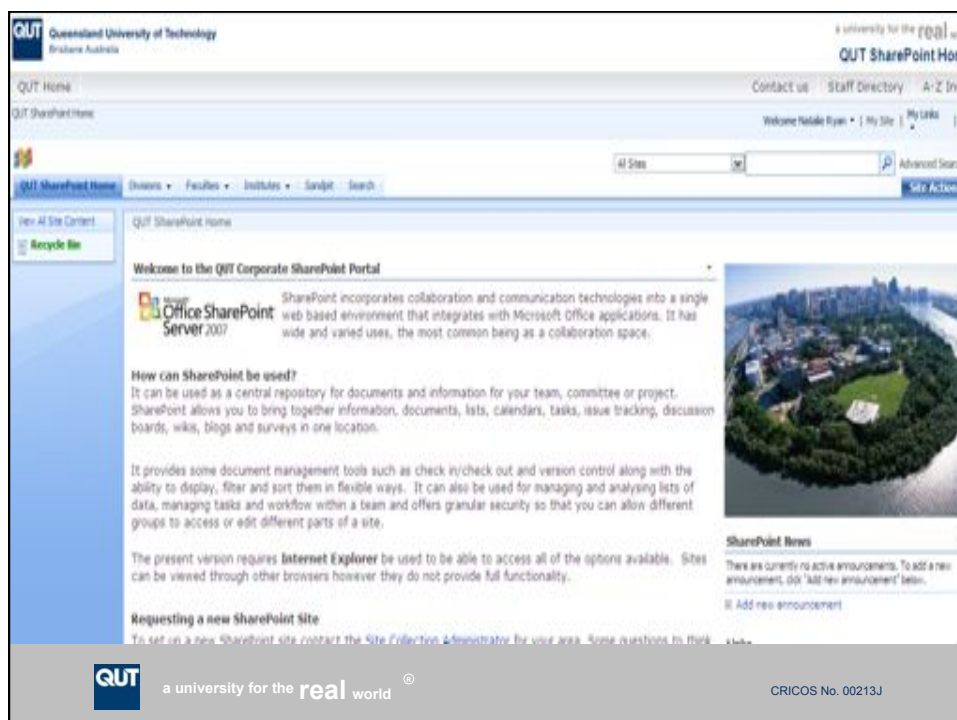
QUT Queensland University of Technology
Brisbane Australia

a university for the real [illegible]
QUT SharePoint Ho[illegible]

QUT Home

Contact us Staff Directory A-Z In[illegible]

QUT SharePoint Home

Welcome Natalie Ryan • | My Site | My Links

All Sites

Advanced Sear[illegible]

QUT SharePoint Home Divisions • Faculties • Institutes • Sandpit Search

Site Action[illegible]

View All Site Content

Recycle Bin

QUT SharePoint Home

Welcome to the QUT Corporate SharePoint Portal

Microsoft Office SharePoint Server 2007

SharePoint incorporates collaboration and communication technologies into a single web based environment that integrates with Microsoft Office applications. It has wide and varied uses, the most common being as a collaboration space.

How can SharePoint be used?
It can be used as a central repository for documents and information for your team, committee or project. SharePoint allows you to bring together information, documents, lists, calendars, tasks, issue tracking, discussion boards, wikis, blogs and surveys in one location.

It provides some document management tools such as check in/check out and version control along with the ability to display, filter and sort them in flexible ways. It can also be used for managing and analysing lists of data, managing tasks and workflow within a team and offers granular security so that you can allow different groups to access or edit different parts of a site.

The present version requires Internet Explorer be used to be able to access all of the options available. Sites can be viewed through other browsers however they do not provide full functionality.

Requesting a new SharePoint Site
To set up a new Sharepoint site contact the Site Collection Administrator for your area. Some questions to think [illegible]

SharePoint News

There are currently no active announcements. To add a new announcement, click "Add new announcement" below.

Add new announcement

QUT a university for the real world ®

CRICOS No. 00213J